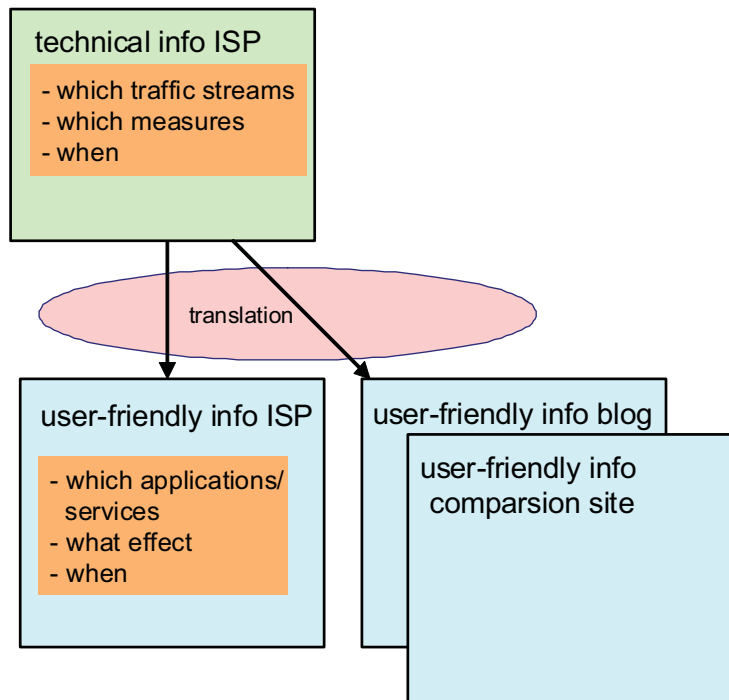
technical info ISP

- which traffic streams
- which measures
- when

translation

user-friendly info ISP

- which applications/ services
- what effect
- when

user-friendly info blog

user-friendly info comparsion site